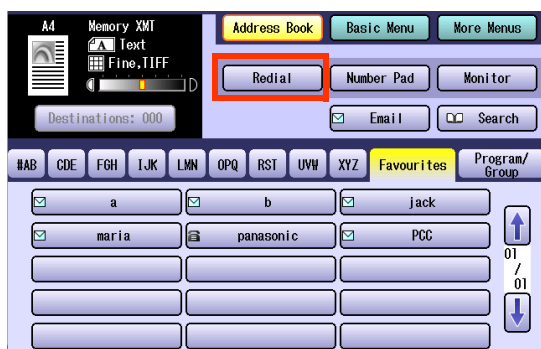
A4
Memory XMT
A Text
Fine,TIFF
Destinations: 000
Address Book
Basic Menu
More Menus
Redial
Number Pad
Monitor
Email
Search
#AB
CDE
FGH
IJK
LMN
OPQ
RST
UVW
XYZ
Favourites
Program/ Group
a
b
jack
maria
panasonic
PCC
01 / 01